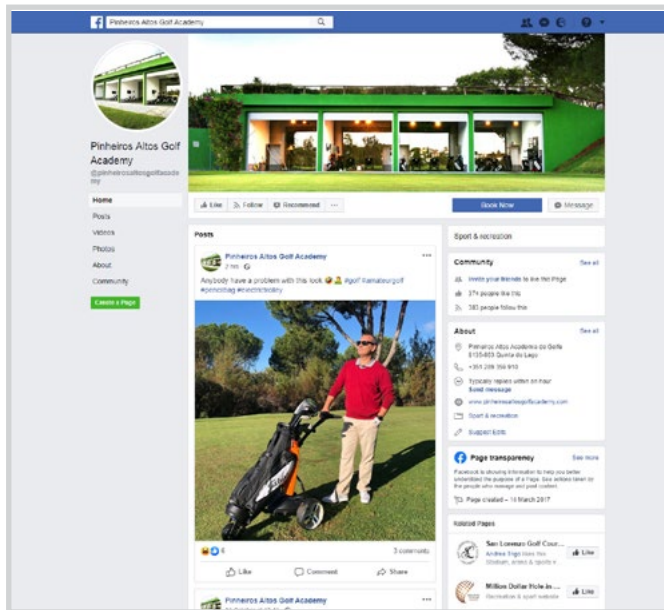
Pinheiros Altos Golf Academy

Pinheiros Altos Golf Academy

@pinheirosaltosgolfacademy

Home

Posts

Videos

Photos

About

Community

Create a Page

Like

Follow

Recommend

...

Book Now

Message

Posts

Pinheiros Altos Golf Academy

2 hrs

Anybody have a problem with this look 😎 #golf #amateurgolf #pencebag #electriccaddy

6

3 comments

Like

Comment

Share

Pinheiros Altos Golf Academy

Sport & recreation

Community

See all

Invite your friends to like this Page

371 people like this

385 people follow this

About

See all

Pinheiros Altos Academia de Golfe 8135-863 Quinta do Lago

+351 289 359 910

Typically replies within an hour

Send message

www.pinheirosaltosgolfacademy.com

Sport & recreation

Suggest Edits

Page transparency

See more

Facebook is showing information to help you better understand the purpose of a Page. See actions taken by the people who manage and post content.

Page created – 14 March 2017

Related Pages

San Lorenzo Golf Cour...

Andrea Sigo likes this

Stadium, arena & sports ...

Like

Million Dollar Hole in ...

Recreation & sport website

Like